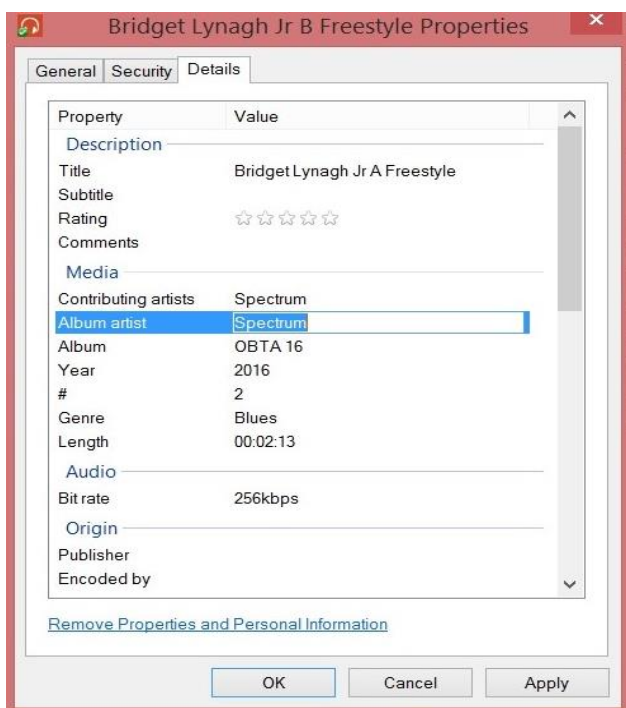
Bridget Lynagh Jr B Freestyle Properties

General | Security | Details

| Property | Value |
|---|---|
| Description | |
| Title | Bridget Lynagh Jr A Freestyle |
| Subtitle | |
| Rating | ☆☆☆☆☆ |
| Comments | |
| Media | |
| Contributing artists | Spectrum |
| Album artist | Spectrum |
| Album | OBTA 16 |
| Year | 2016 |
| # | 2 |
| Genre | Blues |
| Length | 00:02:13 |
| Audio | |
| Bit rate | 256kbps |
| Origin | |
| Publisher | |
| Encoded by | |

Remove Properties and Personal Information

OK | Cancel | Apply